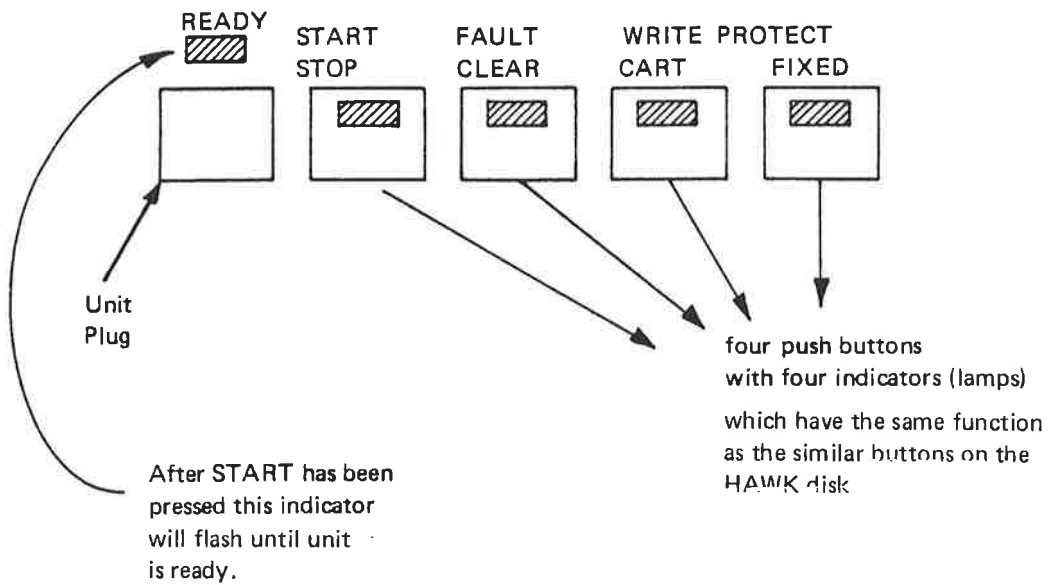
READY

START
STOP

FAULT
CLEAR

WRITE PROTECT
CART FIXED

Unit
Plug

four push buttons
with four indicators (lamps)

which have the same function as the similar buttons on the HAWK disk

After START has been pressed this indicator will flash until unit is ready.